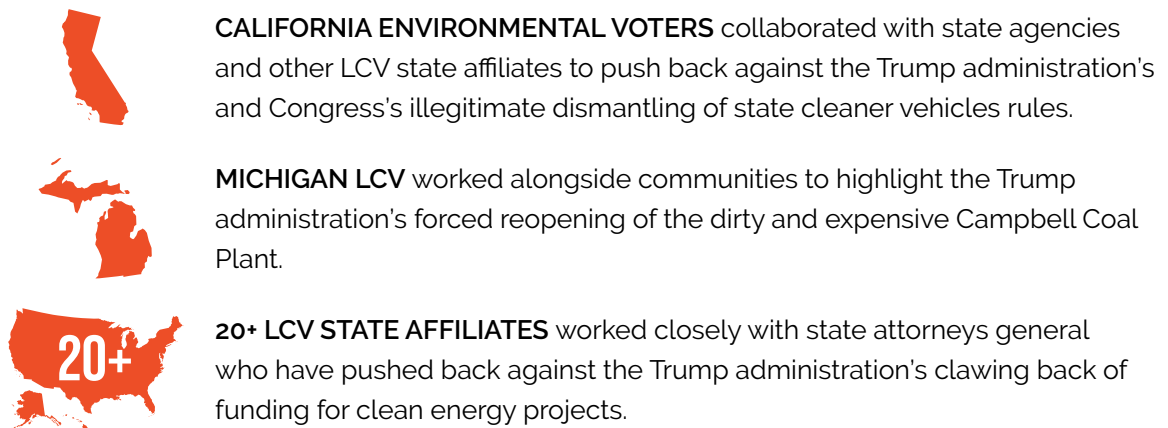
**CALIFORNIA ENVIRONMENTAL VOTERS** collaborated with state agencies and other LCV state affiliates to push back against the Trump administration's and Congress's illegitimate dismantling of state cleaner vehicles rules.

**MICHIGAN LCV** worked alongside communities to highlight the Trump administration's forced reopening of the dirty and expensive Campbell Coal Plant.

20+

**20+ LCV STATE AFFILIATES** worked closely with state attorneys general who have pushed back against the Trump administration's clawing back of funding for clean energy projects.